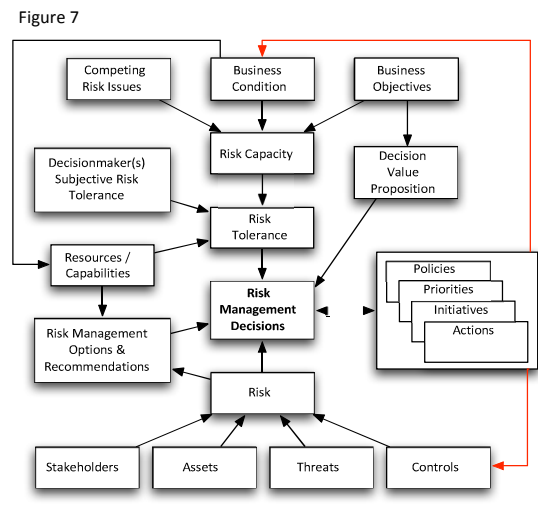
Figure 7

Competing Risk Issues

Business Condition

Business Objectives

Risk Capacity

Decisionmaker(s) Subjective Risk Tolerance

Decision Value Proposition

Risk Tolerance

Resources / Capabilities

Risk Management Decisions

Policies

Priorities

Initiatives

Actions

Risk Management Options & Recommendations

Risk

Stakeholders

Assets

Threats

Controls